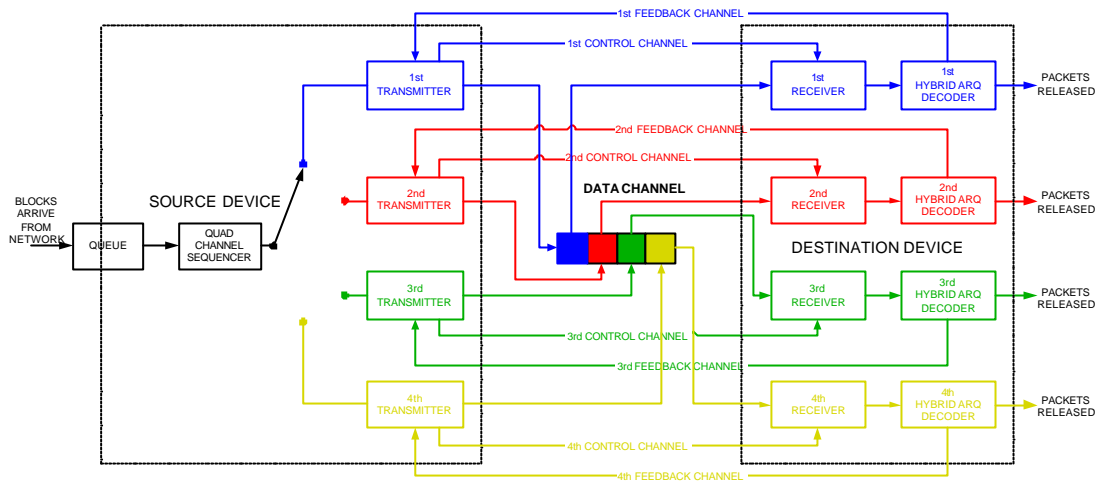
1st FEEDBACK CHANNEL

1st CONTROL CHANNEL

1st TRANSMITTER

1st RECEIVER

1st HYBRID ARQ DECODER

PACKETS RELEASED

2nd FEEDBACK CHANNEL

2nd CONTROL CHANNEL

DATA CHANNEL

SOURCE DEVICE

BLOCKS ARRIVE FROM NETWORK

QUEUE

QUAD CHANNEL SEQUENCER

2nd TRANSMITTER

2nd RECEIVER

2nd HYBRID ARQ DECODER

PACKETS RELEASED

DESTINATION DEVICE

3rd TRANSMITTER

3rd RECEIVER

3rd HYBRID ARQ DECODER

PACKETS RELEASED

3rd CONTROL CHANNEL

3rd FEEDBACK CHANNEL

4th TRANSMITTER

4th RECEIVER

4th HYBRID ARQ DECODER

PACKETS RELEASED

4th CONTROL CHANNEL

4th FEEDBACK CHANNEL